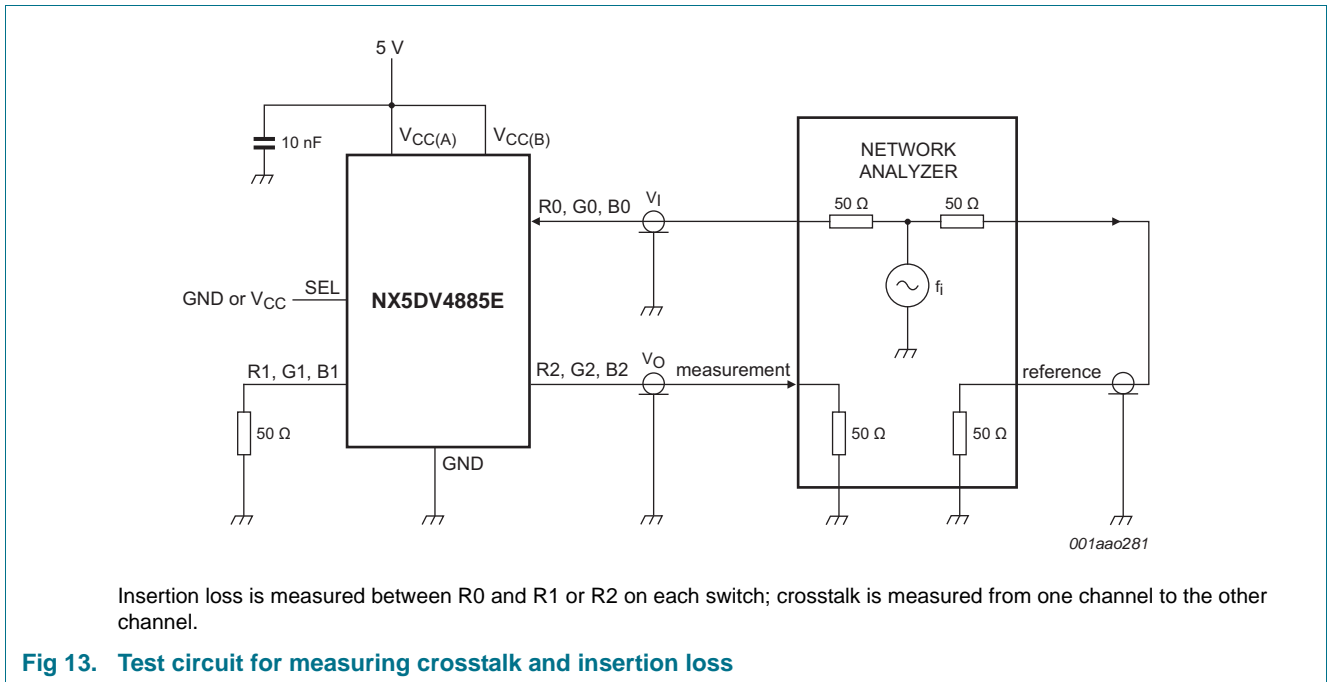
5 V

10 nF

$V_{CC(A)}$

$V_{CC(B)}$

NETWORK ANALYZER

R0, G0, B0

$V_I$

50 Ω

50 Ω

GND or $V_{CC}$

SEL

NX5DV4885E

$f_i$

R1, G1, B1

R2, G2, B2

$V_O$

measurement

reference

50 Ω

GND

50 Ω

50 Ω

001aao281

Insertion loss is measured between R0 and R1 or R2 on each switch; crosstalk is measured from one channel to the other channel.

Fig 13. Test circuit for measuring crosstalk and insertion loss